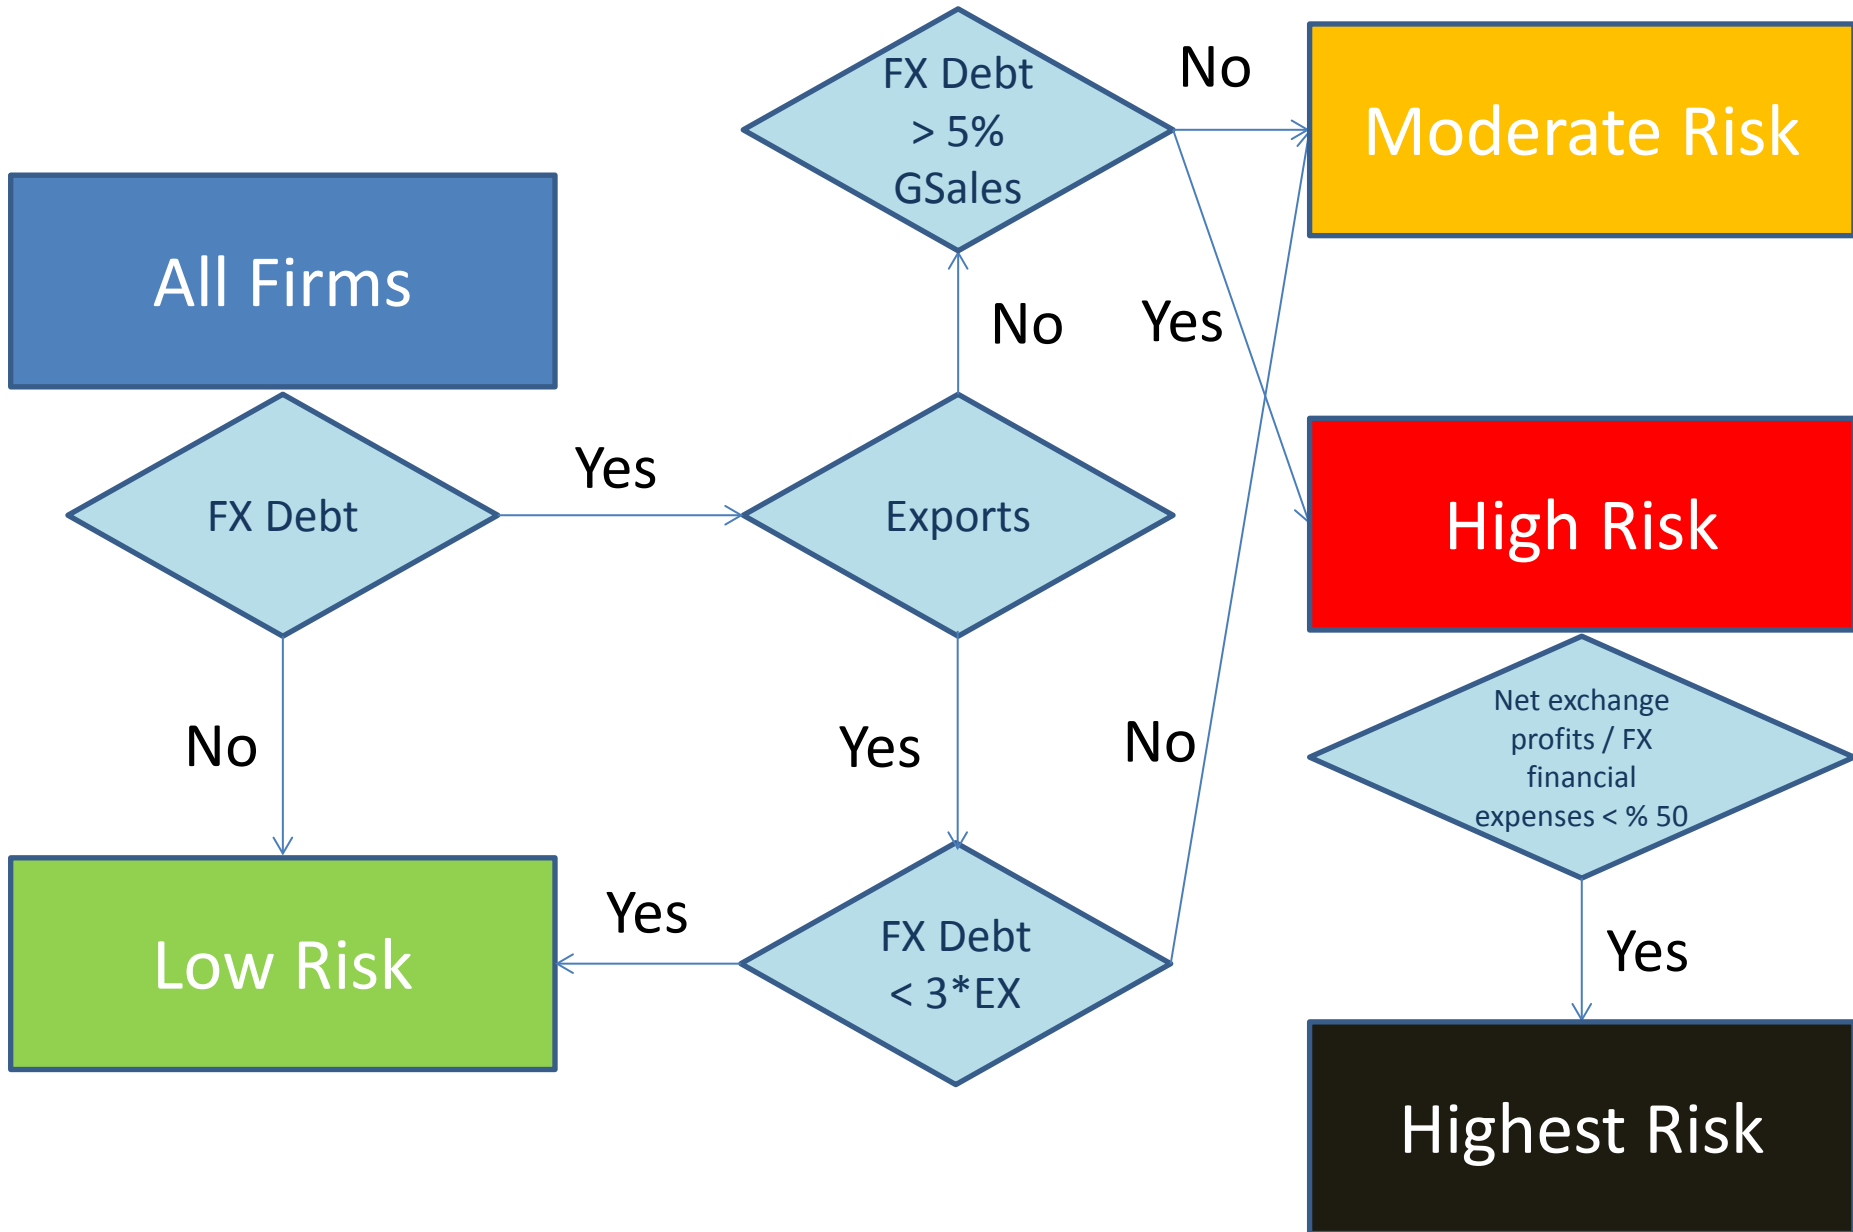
All Firms

FX Debt

No

Low Risk

Yes

Exports

No

FX Debt > 5% GSales

No

Yes

Moderate Risk

High Risk

Yes

No

FX Debt < 3*EX

Yes

Net exchange profits / FX financial expenses < % 50

Yes

Highest Risk